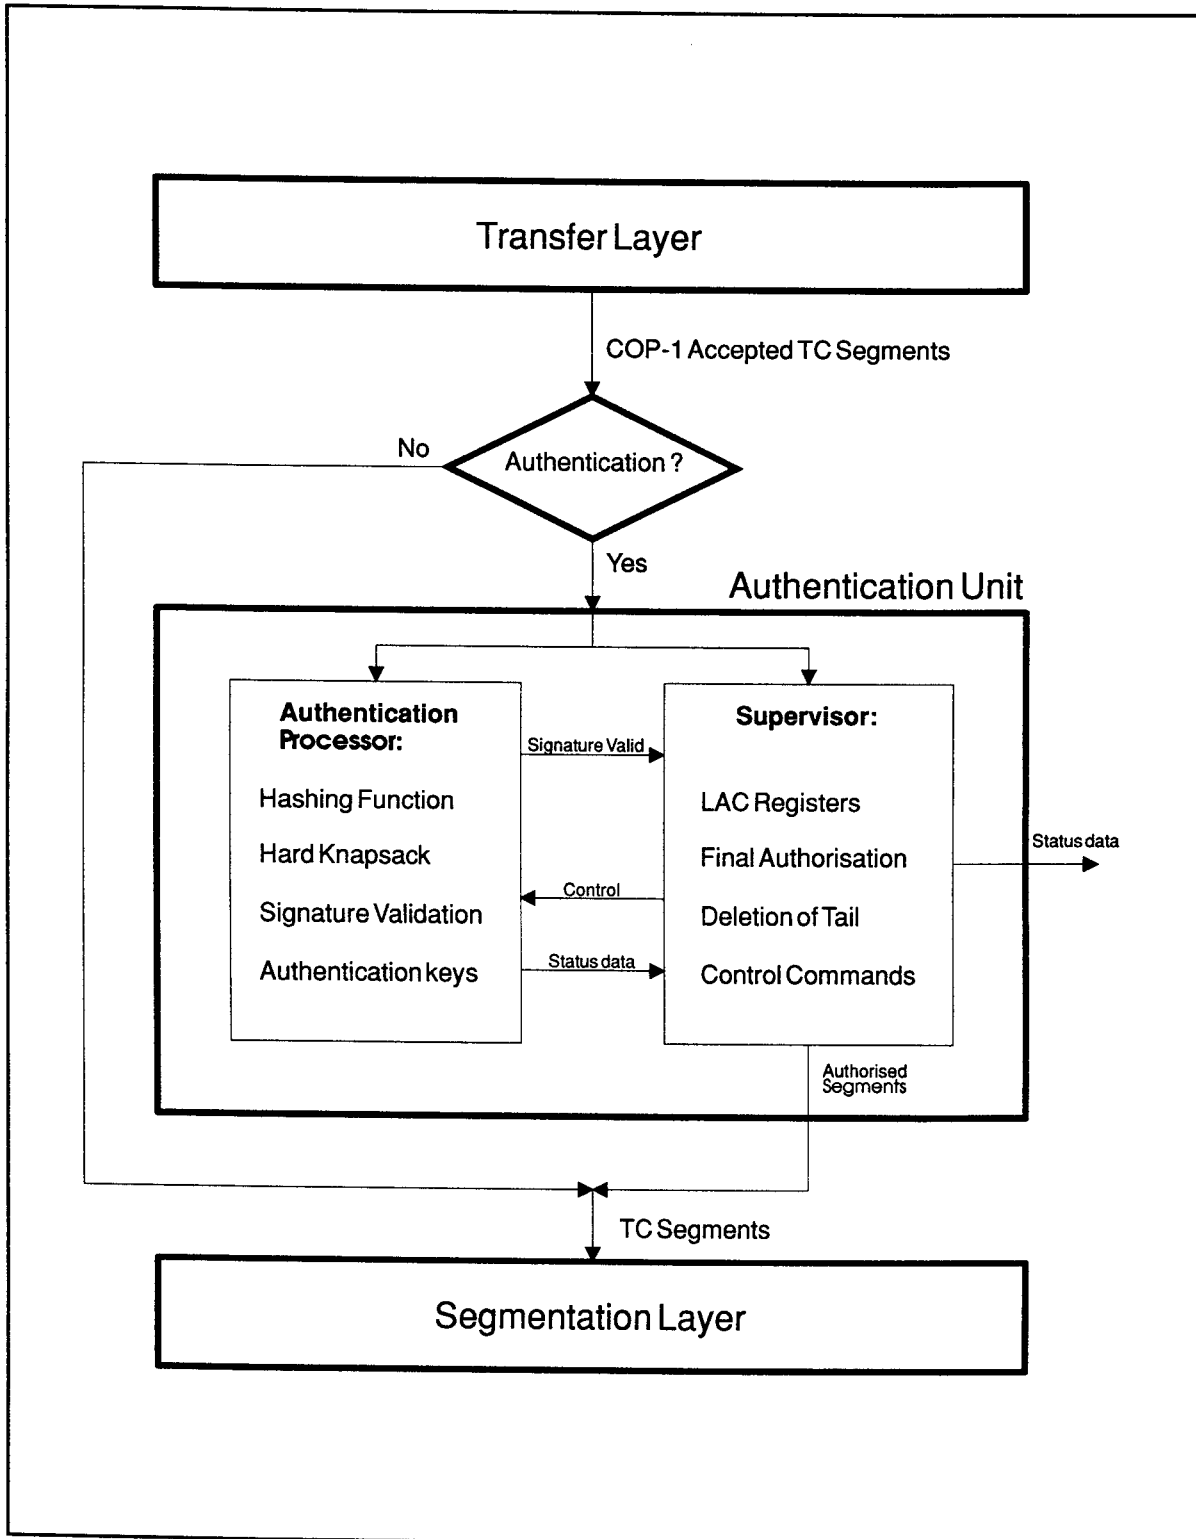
Transfer Layer

COP-1 Accepted TC Segments

No

Authentication ?

Yes

Authentication Unit

Authentication Processor:

Hashing Function

Hard Knapsack

Signature Validation

Authentication keys

Signature Valid

Control

Status data

Supervisor:

LAC Registers

Final Authorisation

Deletion of Tail

Control Commands

Status data

Authorised Segments

TC Segments

Segmentation Layer